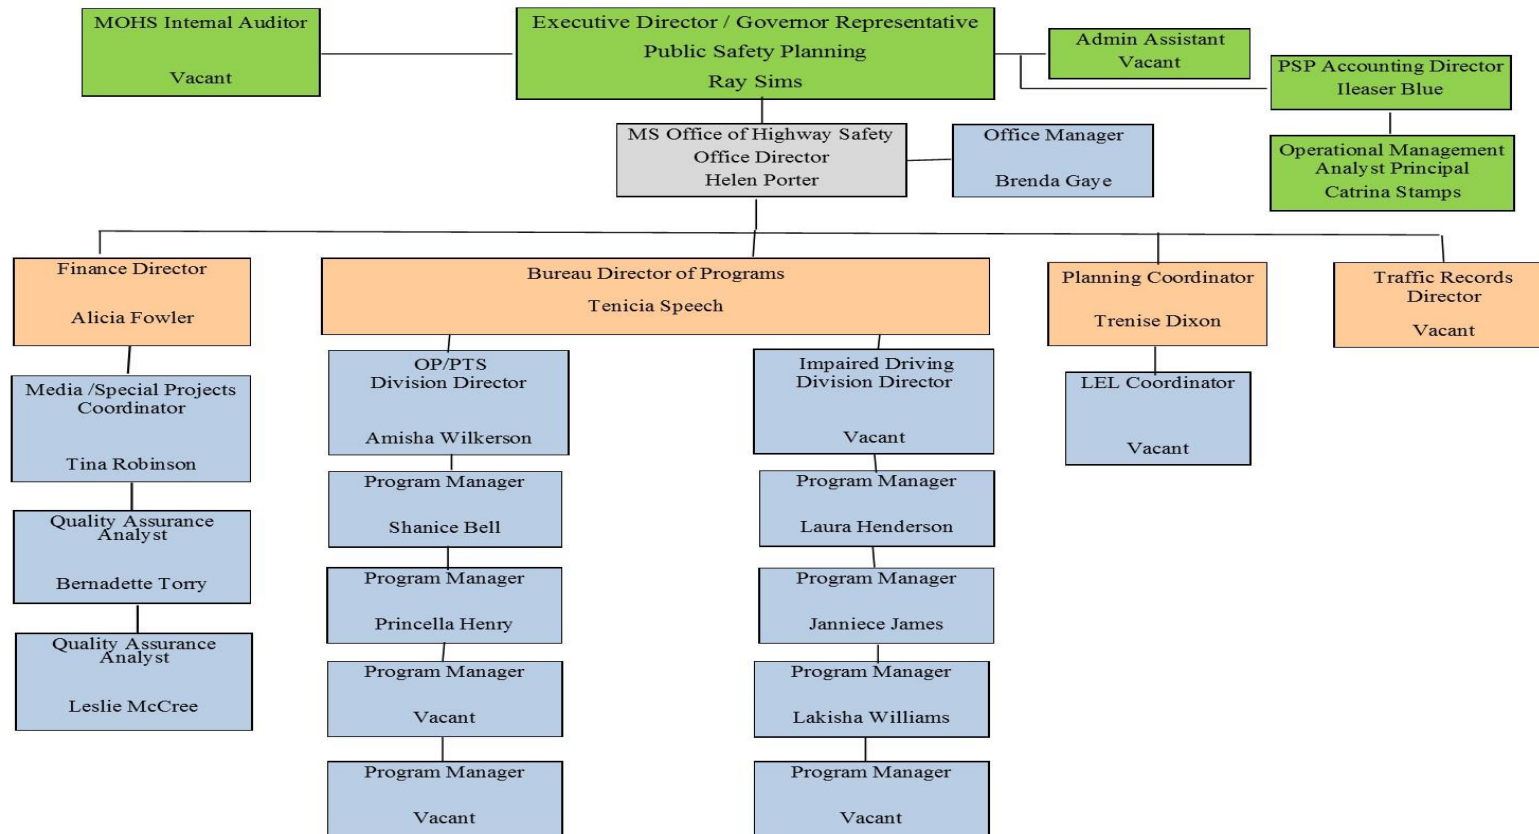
MOHS Internal Auditor

Vacant

Executive Director / Governor Representative
Public Safety Planning
Ray Sims

Admin Assistant
Vacant

PSP Accounting Director
Ileaser Blue

Operational Management Analyst Principal
Catrina Stamps

MS Office of Highway Safety
Office Director
Helen Porter

Office Manager

Brenda Gaye

Finance Director

Alicia Fowler

Bureau Director of Programs

Tenicia Speech

Planning Coordinator

Trenise Dixon

Traffic Records Director

Vacant

Media /Special Projects Coordinator

Tina Robinson

Quality Assurance Analyst

Bernadette Torry

Quality Assurance Analyst

Leslie McCree

OP/PTS
Division Director

Amisha Wilkerson

Program Manager

Shanice Bell

Program Manager

Princella Henry

Program Manager

Vacant

Program Manager

Vacant

Impaired Driving
Division Director

Vacant

Program Manager

Laura Henderson

Program Manager

Janniece James

Program Manager

Lakisha Williams

Program Manager

Vacant

LEL Coordinator

Vacant